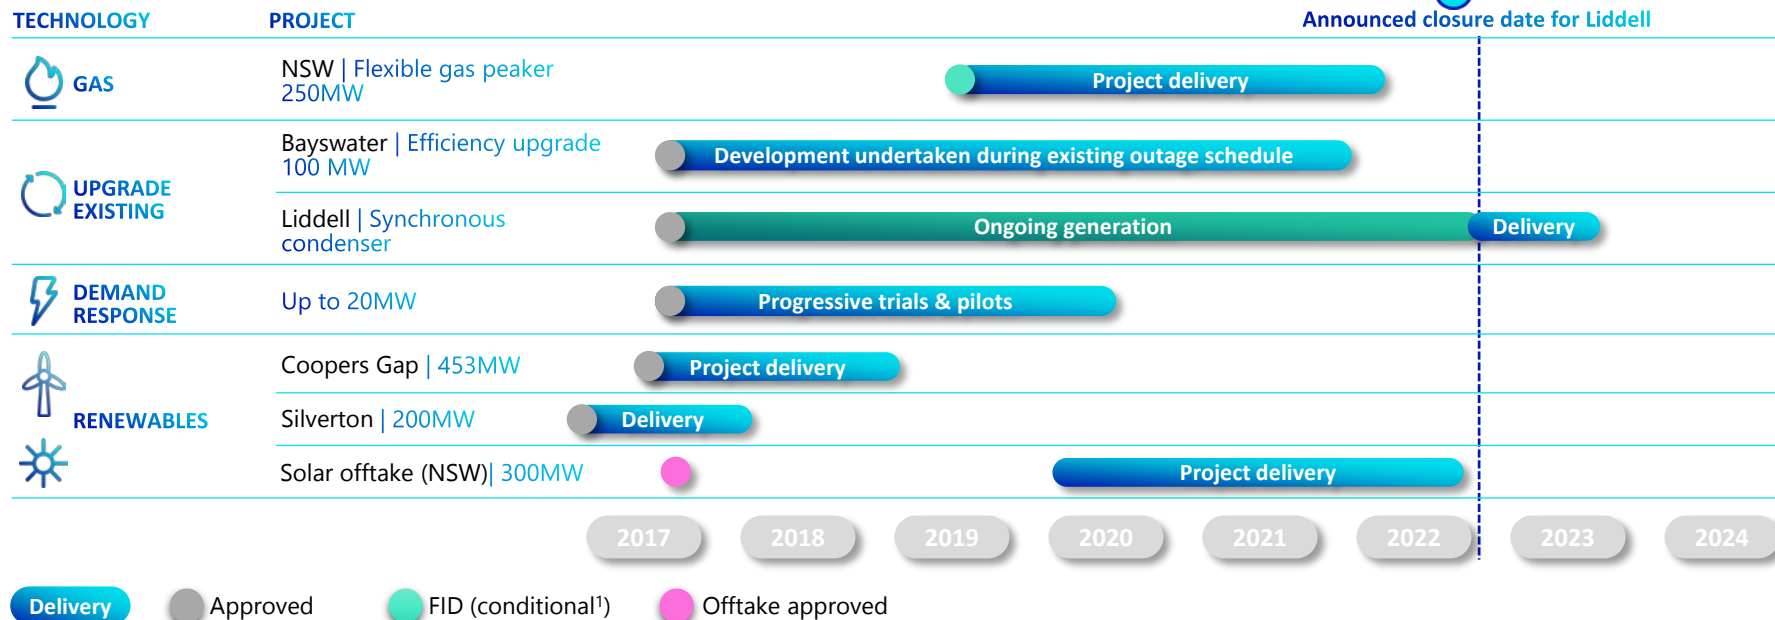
| TECHNOLOGY | PROJECT | |
|---|---|---|
| GAS | NSW \| Flexible gas peaker 250MW | Project delivery |
| UPGRADE EXISTING | Bayswater \| Efficiency upgrade 100 MW | Development undertaken during existing outage schedule |
| | Liddell \| Synchronous condenser | Ongoing generation / Delivery |
| DEMAND RESPONSE | Up to 20MW | Progressive trials & pilots |
| RENEWABLES | Coopers Gap \| 453MW | Project delivery |
| | Silverton \| 200MW | Delivery |
| | Solar offtake (NSW)\| 300MW | Project delivery |

Announced closure date for Liddell

2017 2018 2019 2020 2021 2022 2023 2024

Delivery Approved FID (conditional¹) Offtake approved